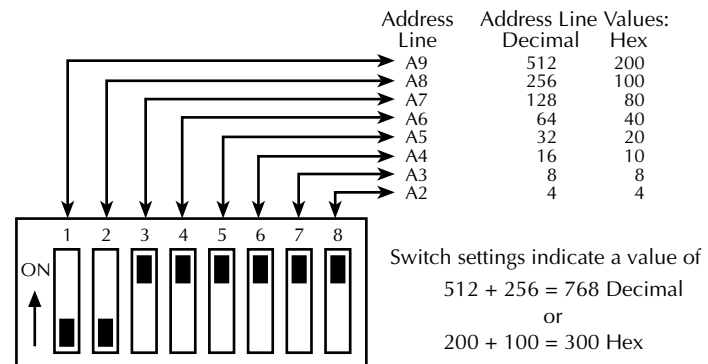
| Address Line | Address Line Values: Decimal | Hex |
|---|---|---|
| A9 | 512 | 200 |
| A8 | 256 | 100 |
| A7 | 128 | 80 |
| A6 | 64 | 40 |
| A5 | 32 | 20 |
| A4 | 16 | 10 |
| A3 | 8 | 8 |
| A2 | 4 | 4 |

1 2 3 4 5 6 7 8

ON

Switch settings indicate a value of

512 + 256 = 768 Decimal

or

200 + 100 = 300 Hex